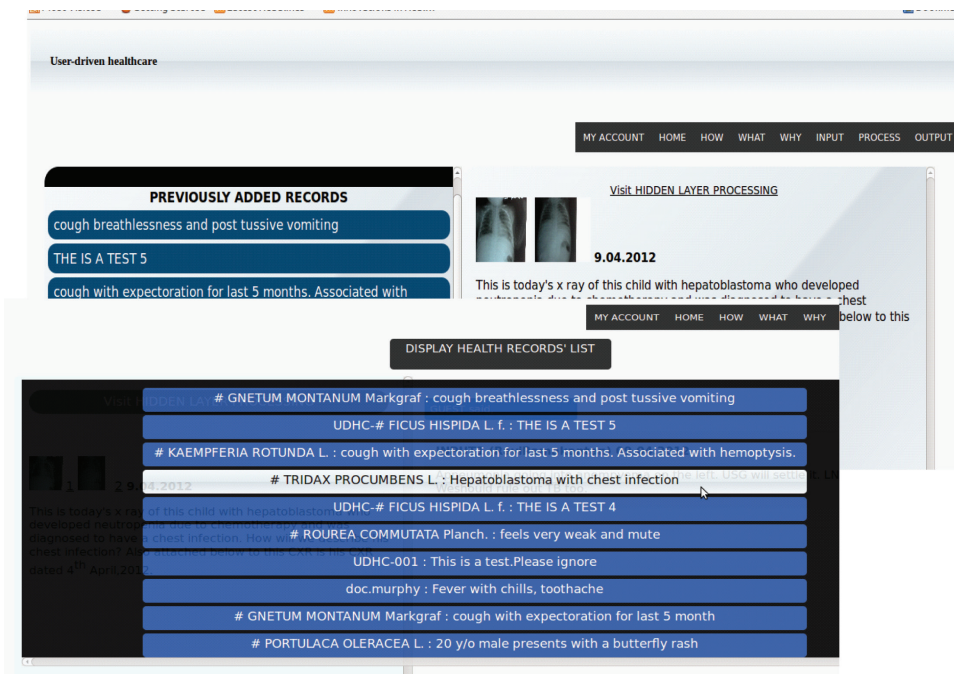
User-driven healthcare

MY ACCOUNT HOME HOW WHAT WHY INPUT PROCESS OUTPUT

PREVIOUSLY ADDED RECORDS

cough breathlessness and post tussive vomiting

THE IS A TEST 5

cough with expectoration for last 5 months. Associated with

Visit HIDDEN LAYER PROCESSING

9.04.2012

This is today's x ray of this child with hepatoblastoma who developed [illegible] below to this

MY ACCOUNT HOME HOW WHAT WHY

DISPLAY HEALTH RECORDS' LIST

# GNETUM MONTANUM Markgraf : cough breathlessness and post tussive vomiting

UDHC-# FICUS HISPIDA L. f. : THE IS A TEST 5

# KAEMPFERIA ROTUNDA L. : cough with expectoration for last 5 months. Associated with hemoptysis.

# TRIDAX PROCUMBENS L. : Hepatoblastoma with chest infection

UDHC-# FICUS HISPIDA L. f. : THE IS A TEST 4

# ROUREA COMMUTATA Planch. : feels very weak and mute

UDHC-001 : This is a test.Please ignore

doc.murphy : Fever with chills, toothache

# GNETUM MONTANUM Markgraf : cough with expectoration for last 5 month

# PORTULACA OLERACEA L. : 20 y/o male presents with a butterfly rash

Visit HIDDEN LA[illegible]

1 2 9.04.2012

This is today's x ray of this child with hepatoblastoma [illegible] developed neutropenia due to chemotherapy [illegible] diagnosed to have a chest infection. How w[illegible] chest infection? Also attached below to this CXR is his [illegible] dated 4th April,2012

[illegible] the left. USG will settle it. LN